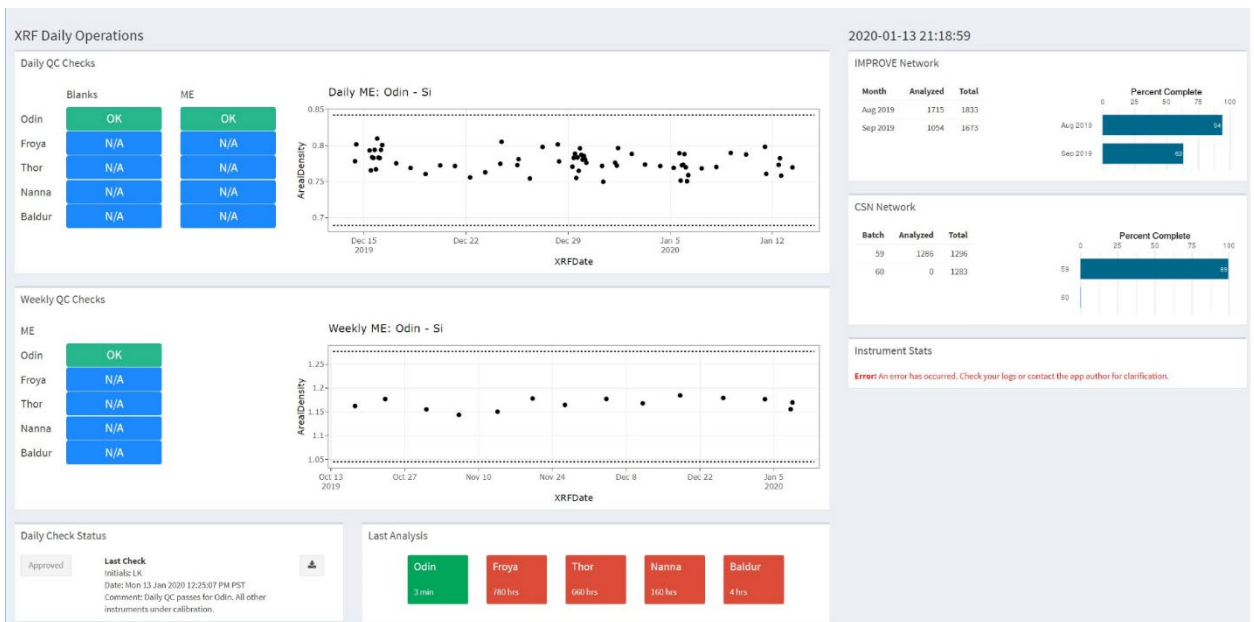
XRF Daily Operations

Daily QC Checks

| | Blanks | ME |
|---|---|---|
| Odin | OK | OK |
| Froya | N/A | N/A |
| Thor | N/A | N/A |
| Nanna | N/A | N/A |
| Baldur | N/A | N/A |

Daily ME: Odin - Si

0.85
0.8
0.75
0.7
ArealDensity
Dec 15 2019
Dec 22
Dec 29
Jan 5 2020
Jan 12
XRFDate

Weekly QC Checks

ME

| | |
|---|---|
| Odin | OK |
| Froya | N/A |
| Thor | N/A |
| Nanna | N/A |
| Baldur | N/A |

Weekly ME: Odin - Si

1.25
1.2
1.15
1.1
1.05
ArealDensity
Oct 13 2019
Oct 27
Nov 10
Nov 24
Dec 8
Dec 22
Jan 5 2020
XRFDate

Daily Check Status

Approved

Last Check
Initials: LK
Date: Mon 13 Jan 2020 12:25:07 PM PST
Comment: Daily QC passes for Odin. All other instruments under calibration.

Last Analysis

Odin
3 min

Froya
780 hrs

Thor
660 hrs

Nanna
160 hrs

Baldur
4 hrs

2020-01-13 21:18:59

IMPROVE Network

| Month | Analyzed | Total |
|---|---|---|
| Aug 2019 | 1715 | 1833 |
| Sep 2019 | 1054 | 1673 |

Percent Complete
0 25 50 75 100
Aug 2019 94
Sep 2019 63

CSN Network

| Batch | Analyzed | Total |
|---|---|---|
| 59 | 1286 | 1296 |
| 60 | 0 | 1283 |

Percent Complete
0 25 50 75 100
59 99
60

Instrument Stats

Error: An error has occurred. Check your logs or contact the app author for clarification.